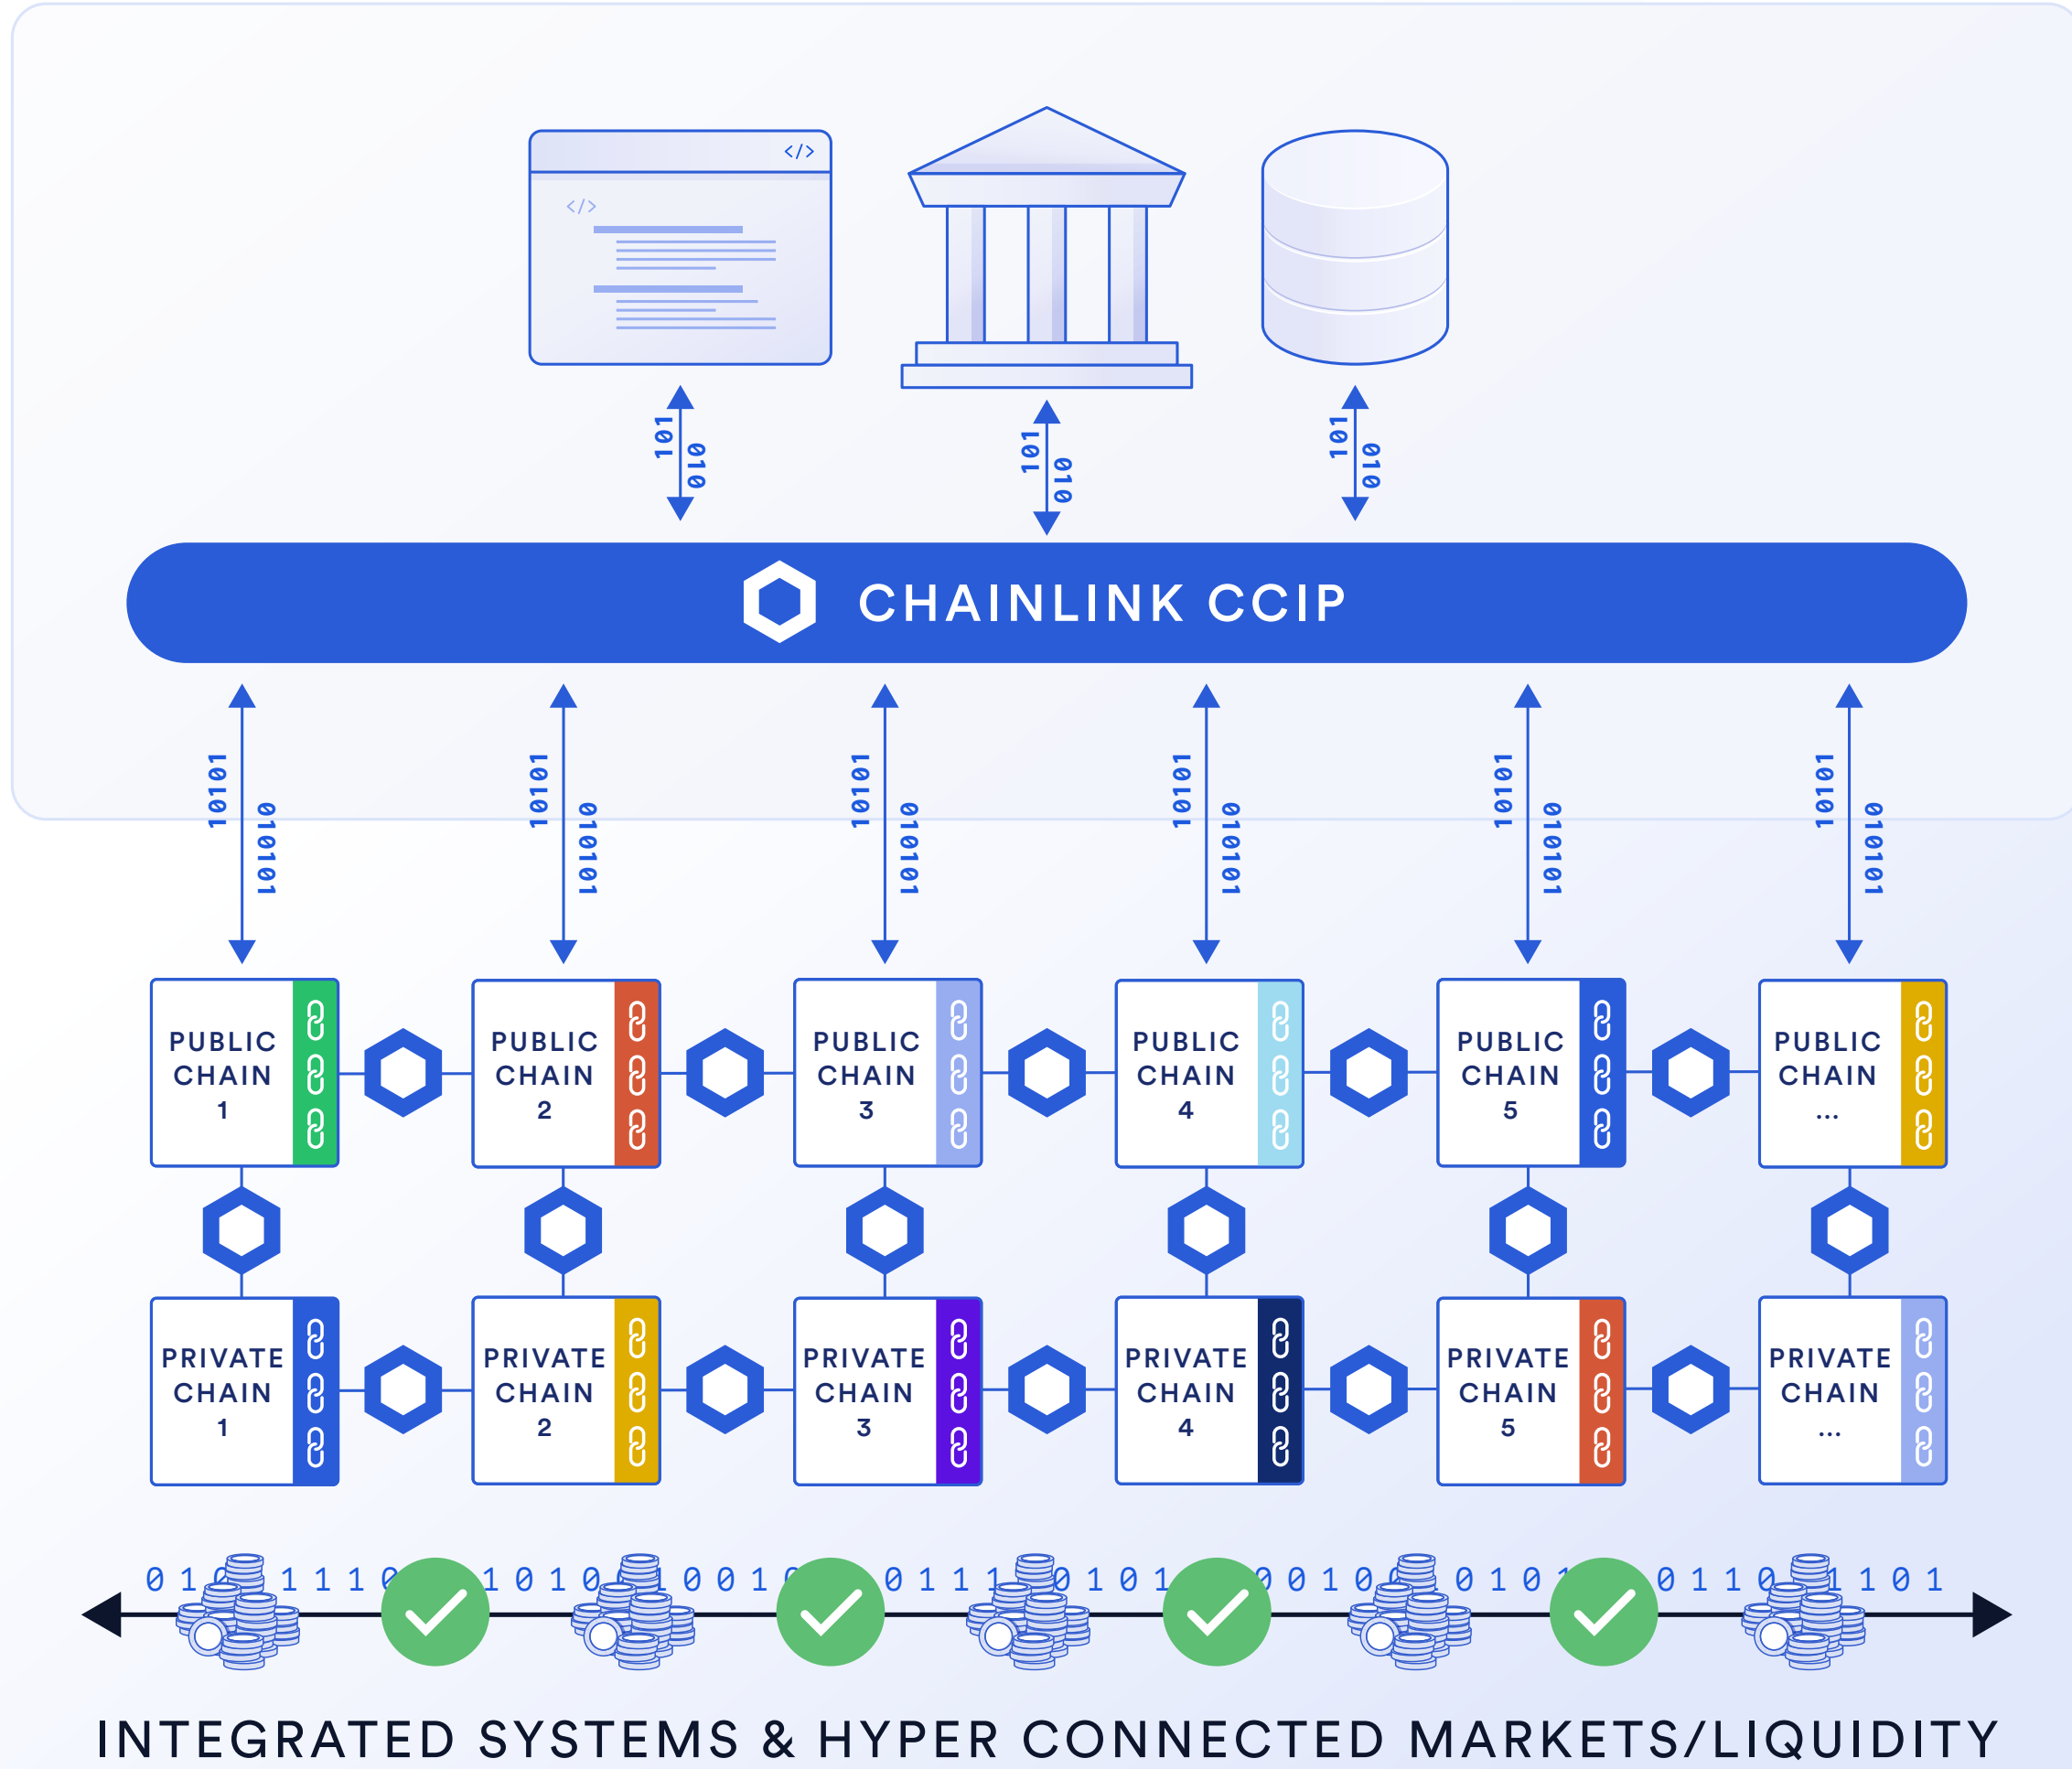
</>

</>

101 010

101 010

101 010

CHAINLINK CCIP

10101 010101

10101 010101

10101 010101

10101 010101

10101 010101

10101 010101

PUBLIC CHAIN 1

PUBLIC CHAIN 2

PUBLIC CHAIN 3

PUBLIC CHAIN 4

PUBLIC CHAIN 5

PUBLIC CHAIN ...

PRIVATE CHAIN 1

PRIVATE CHAIN 2

PRIVATE CHAIN 3

PRIVATE CHAIN 4

PRIVATE CHAIN 5

PRIVATE CHAIN ...

0 1 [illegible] 1 1 1 0 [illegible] 1 0 1 0 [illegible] 1 0 0 1 0 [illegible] 0 1 1 1 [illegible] 0 1 0 1 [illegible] 0 0 1 0 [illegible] 0 1 0 1 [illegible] 0 1 1 0 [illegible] 1 1 0 1

INTEGRATED SYSTEMS & HYPER CONNECTED MARKETS/LIQUIDITY